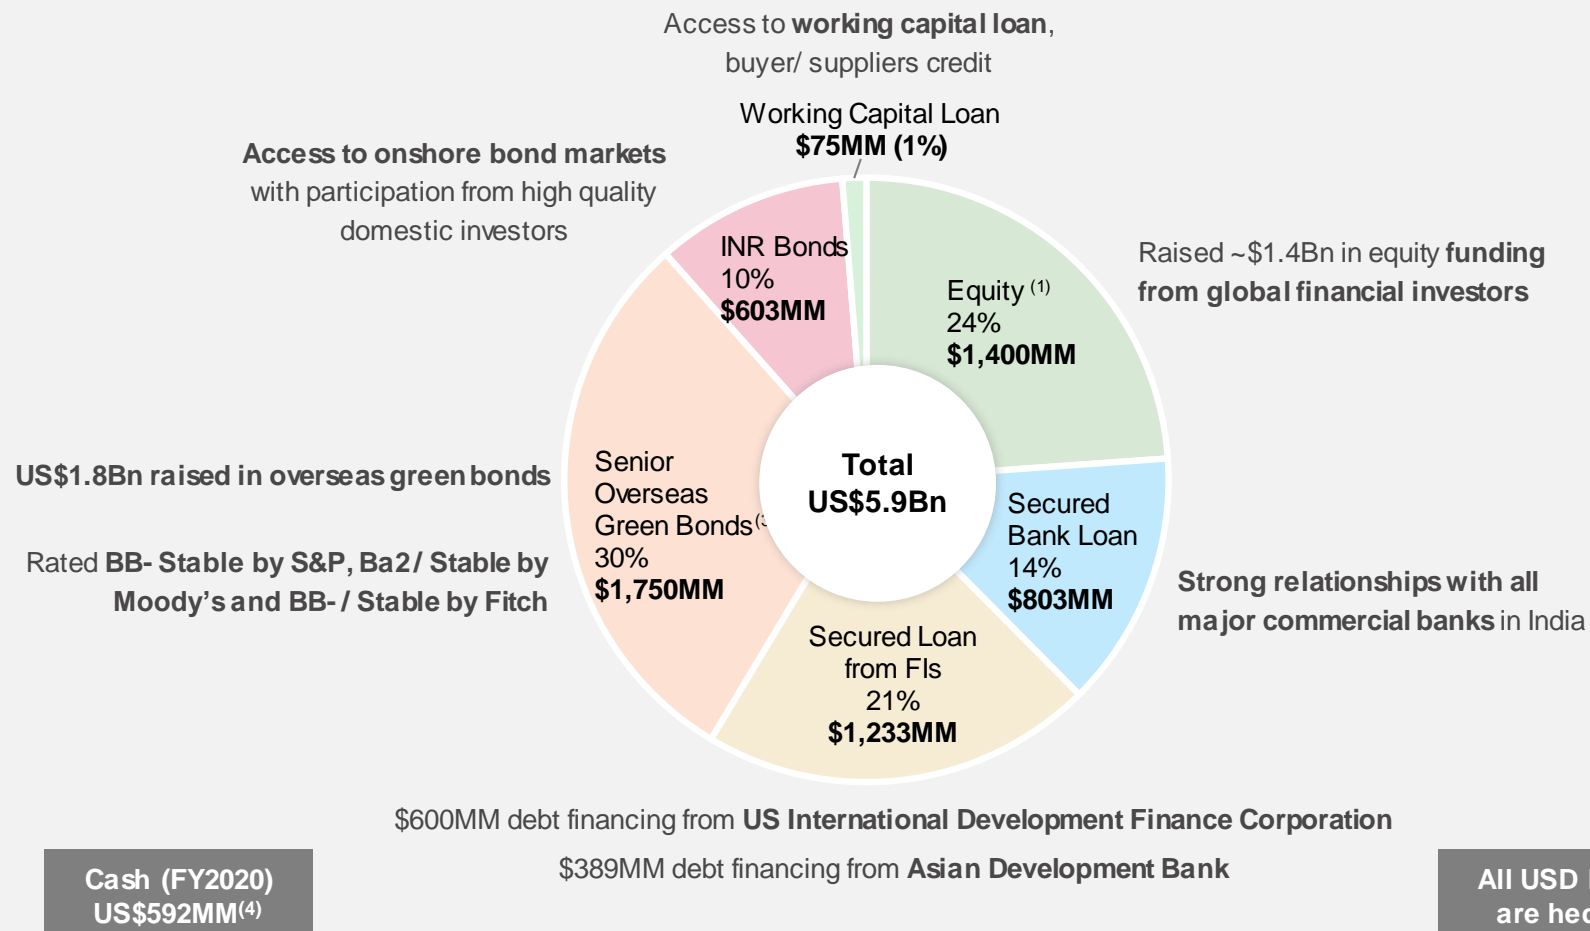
Access to **working capital loan**, buyer/ suppliers credit

Working Capital Loan
**$75MM (1%)**

**Access to onshore bond markets** with participation from high quality domestic investors

INR Bonds
10%
**$603MM**

Equity $^{(1)}$
24%
**$1,400MM**

Raised ~$1.4Bn in equity **funding from global financial investors**

**US$1.8Bn raised in overseas green bonds**

Rated **BB- Stable by S&P, Ba2/ Stable by Moody's and BB- / Stable by Fitch**

Senior Overseas Green Bonds$^{(3}$
30%
**$1,750MM**

**Total US$5.9Bn**

Secured Bank Loan
14%
**$803MM**

**Strong relationships with all major commercial banks** in India

Secured Loan from FIs
21%
**$1,233MM**

$600MM debt financing from **US International Development Finance Corporation**

$389MM debt financing from **Asian Development Bank**

**Cash (FY2020) US$592MM$^{(4)}$**

**All USD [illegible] are hec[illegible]**